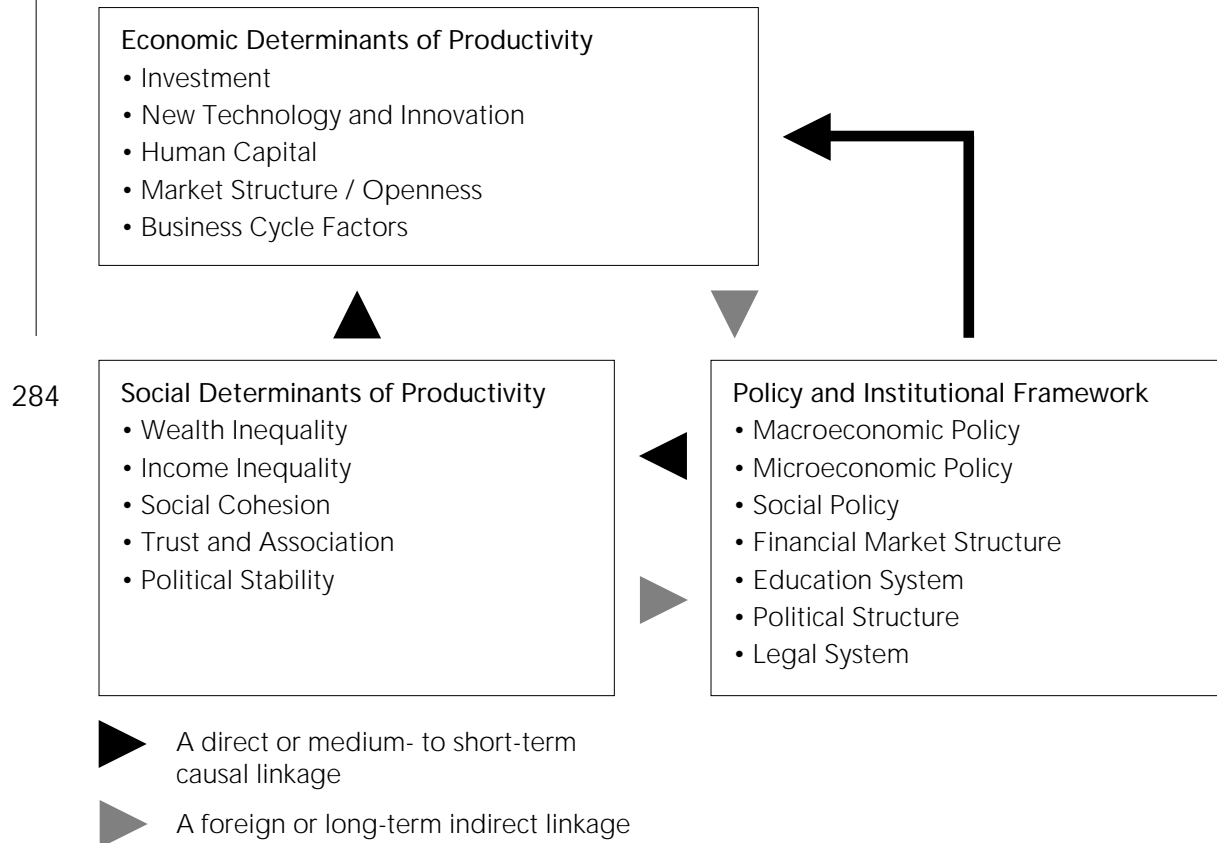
Economic Determinants of Productivity
• Investment
• New Technology and Innovation
• Human Capital
• Market Structure / Openness
• Business Cycle Factors

284

Social Determinants of Productivity
• Wealth Inequality
• Income Inequality
• Social Cohesion
• Trust and Association
• Political Stability

Policy and Institutional Framework
• Macroeconomic Policy
• Microeconomic Policy
• Social Policy
• Financial Market Structure
• Education System
• Political Structure
• Legal System

A direct or medium- to short-term causal linkage

A foreign or long-term indirect linkage